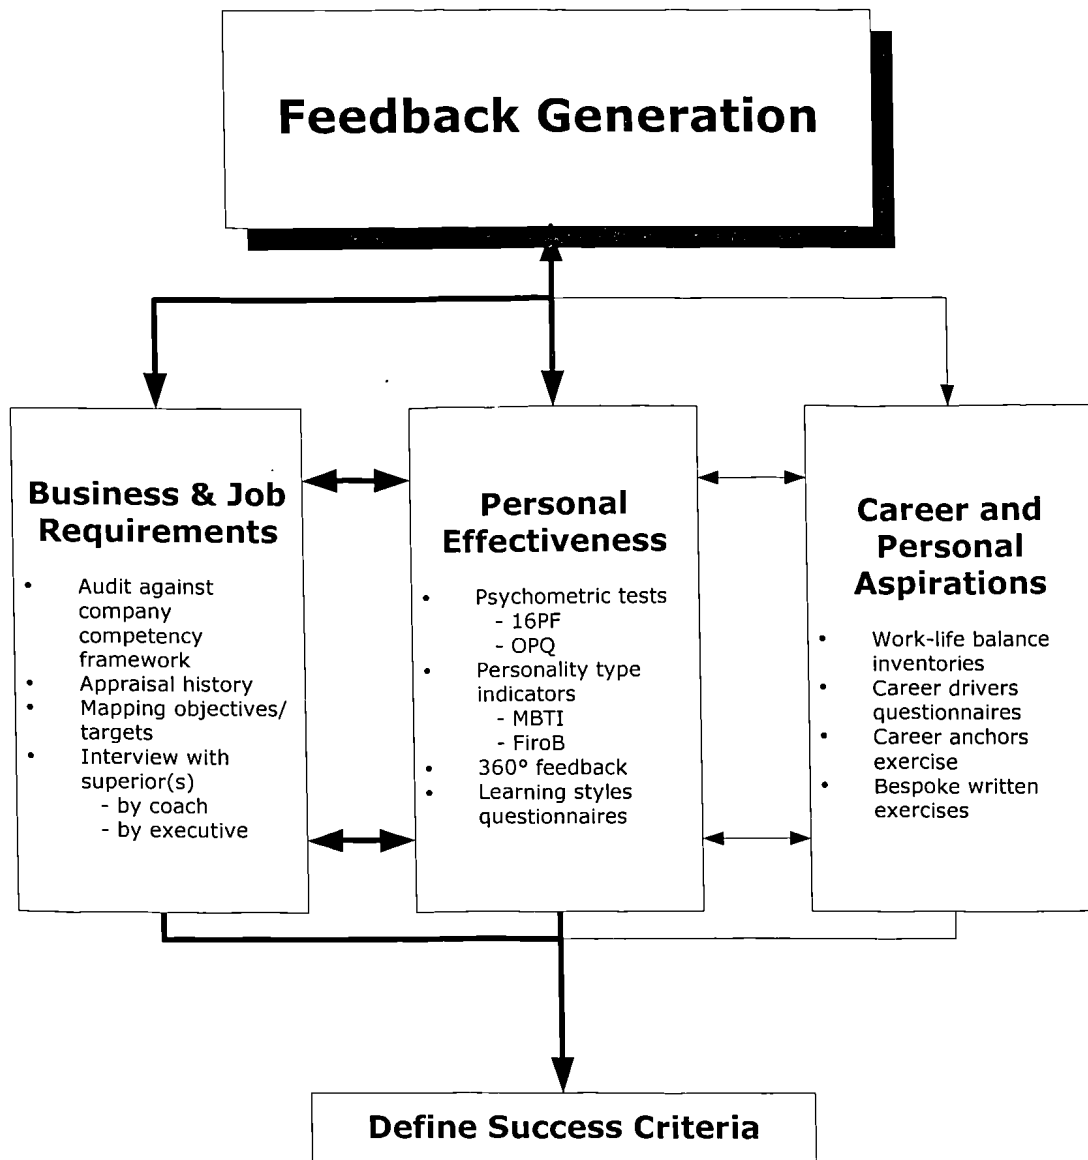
Feedback Generation

Business & Job Requirements

- Audit against company competency framework
- Appraisal history
- Mapping objectives/ targets
- Interview with superior(s)
  - by coach
  - by executive

Personal Effectiveness

- Psychometric tests
  - 16PF
  - OPQ
- Personality type indicators
  - MBTI
  - FiroB
- 360° feedback
- Learning styles questionnaires

Career and Personal Aspirations

- Work-life balance inventories
- Career drivers questionnaires
- Career anchors exercise
- Bespoke written exercises

Define Success Criteria